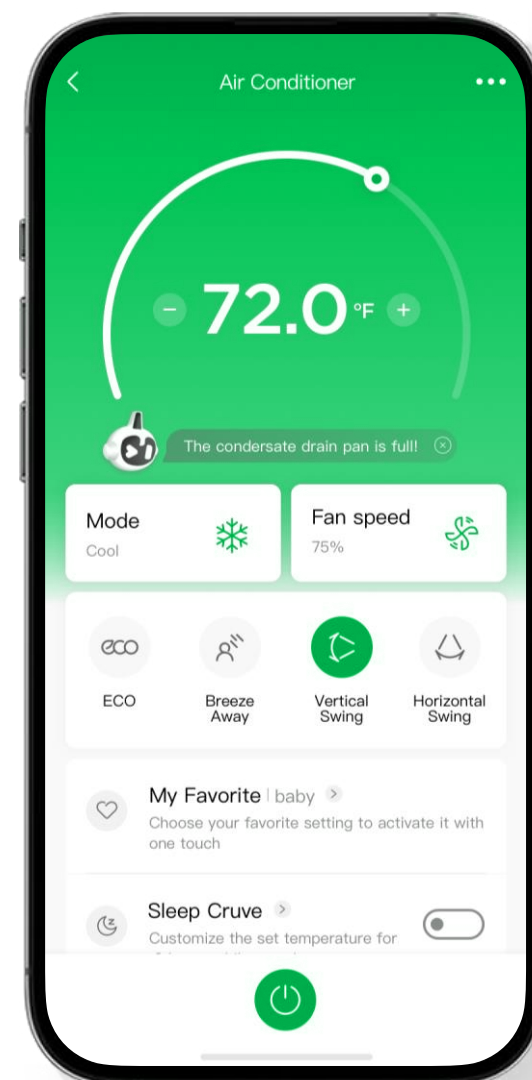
Air Conditioner

72.0 °F

The condersate drain pan is full!

Mode
Cool

Fan speed
75%

eco
ECO

Breeze Away

Vertical Swing

Horizontal Swing

My Favorite | baby
Choose your favorite setting to activate it with one touch

Sleep Cruve
Customize the set temperature for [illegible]